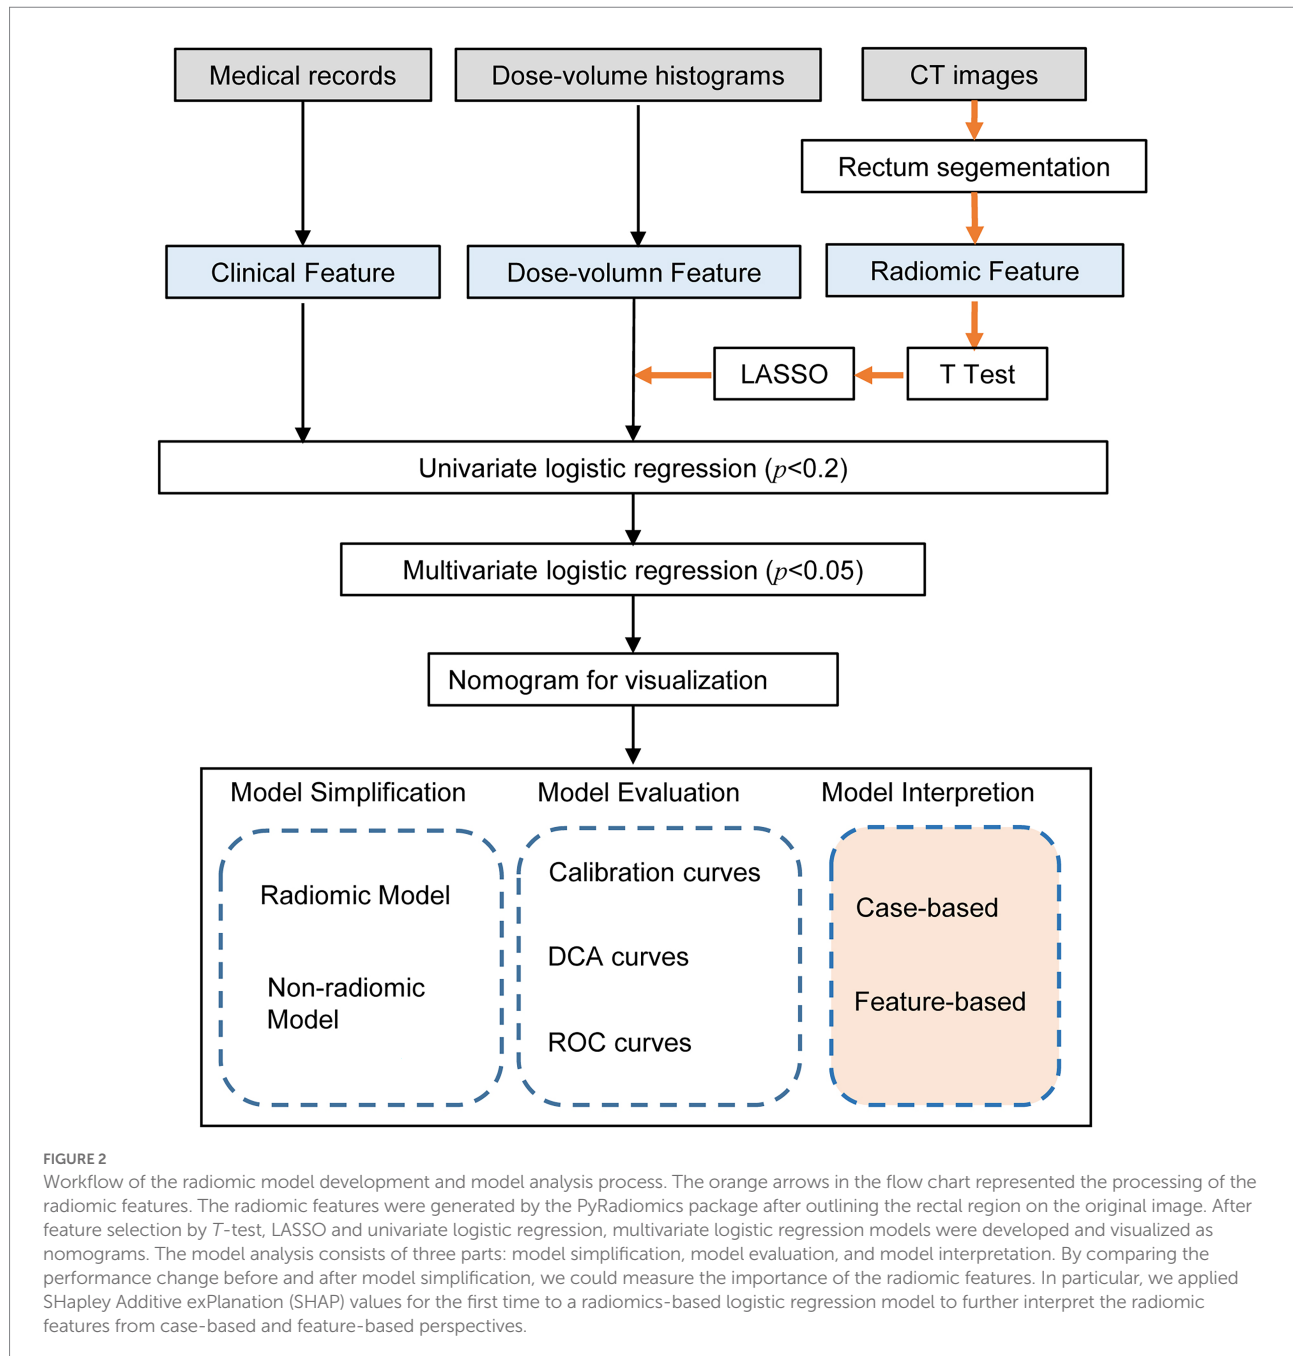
Medical records

Dose-volume histograms

CT images

Rectum segementation

Clinical Feature

Dose-volumn Feature

Radiomic Feature

LASSO

T Test

Univariate logistic regression ($p$<0.2)

Multivariate logistic regression ($p$<0.05)

Nomogram for visualization

Model Simplification

Model Evaluation

Model Interpretion

Radiomic Model

Non-radiomic Model

Calibration curves

DCA curves

ROC curves

Case-based

Feature-based

FIGURE 2
Workflow of the radiomic model development and model analysis process. The orange arrows in the flow chart represented the processing of the radiomic features. The radiomic features were generated by the PyRadiomics package after outlining the rectal region on the original image. After feature selection by $T$-test, LASSO and univariate logistic regression, multivariate logistic regression models were developed and visualized as nomograms. The model analysis consists of three parts: model simplification, model evaluation, and model interpretation. By comparing the performance change before and after model simplification, we could measure the importance of the radiomic features. In particular, we applied SHapley Additive exPlanation (SHAP) values for the first time to a radiomics-based logistic regression model to further interpret the radiomic features from case-based and feature-based perspectives.